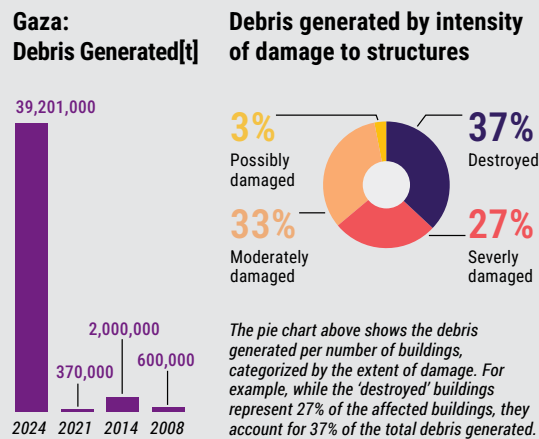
Gaza:
Debris Generated[t]

39,201,000

370,000

2,000,000

600,000

2024 2021 2014 2008

Debris generated by intensity of damage to structures

3%
Possibly damaged

37%
Destroyed

33%
Moderately damaged

27%
Severly damaged

The pie chart above shows the debris generated per number of buildings, categorized by the extent of damage. For example, while the 'destroyed' buildings represent 27% of the affected buildings, they account for 37% of the total debris generated.